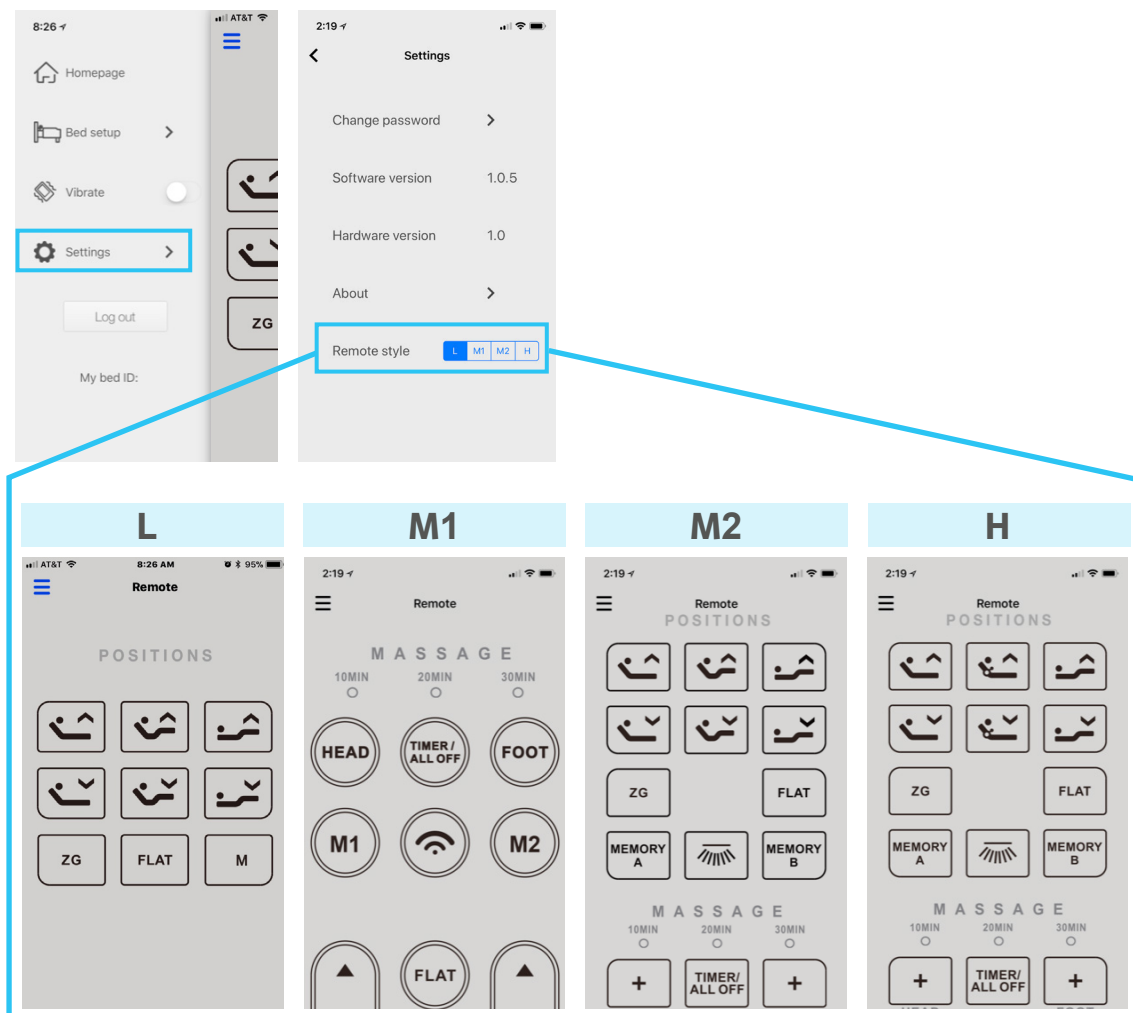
8:26
AT&T
Homepage
Bed setup
Vibrate
Settings
Log out
My bed ID:
ZG

2:19
Settings
Change password
Software version 1.0.5
Hardware version 1.0
About
Remote style L M1 M2 H

L
AT&T 8:26 AM 95%
Remote
POSITIONS
ZG FLAT M

M1
2:19
Remote
MASSAGE
10MIN 20MIN 30MIN
HEAD TIMER / ALL OFF FOOT
M1 M2
FLAT

M2
2:19
Remote
POSITIONS
ZG FLAT
MEMORY A MEMORY B
MASSAGE
10MIN 20MIN 30MIN
+ TIMER/ ALL OFF +

H
2:19
Remote
POSITIONS
ZG FLAT
MEMORY A MEMORY B
MASSAGE
10MIN 20MIN 30MIN
+ TIMER/ ALL OFF +